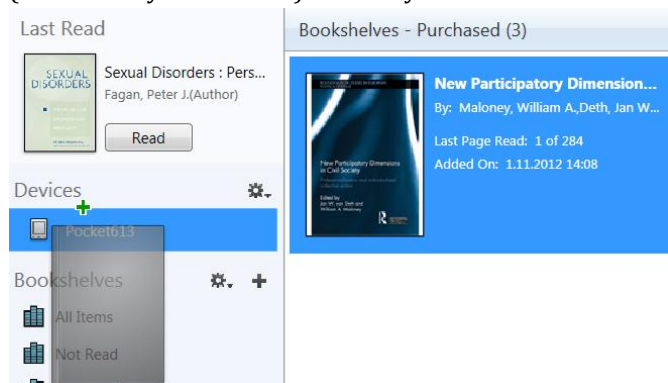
Last Read

SEXUAL DISORDERS

Sexual Disorders : Pers...
Fagan, Peter J.(Author)

Read

Devices

Pocket613

Bookshelves

All Items

Not Read

Bookshelves - Purchased (3)

New Participatory Dimensions in Civil Society

Edited by Jan W. van Deth and William A. Maloney

New Participatory Dimension...
By: Maloney, William A.,Deth, Jan W...

Last Page Read: 1 of 284
Added On: 1.11.2012 14:08